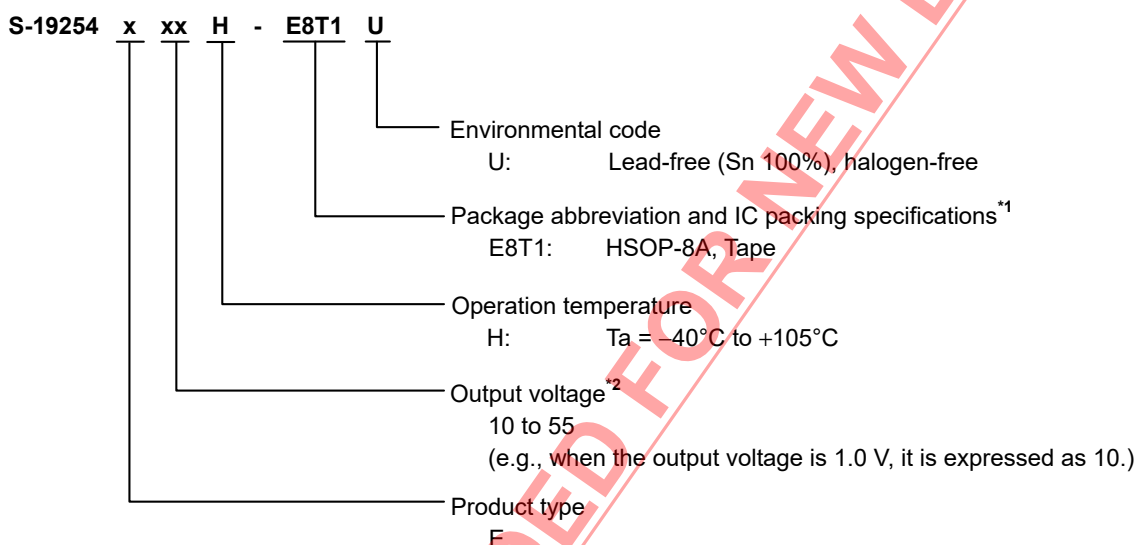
S-19254 x xx H - E8T1 U

Environmental code
U: Lead-free (Sn 100%), halogen-free

Package abbreviation and IC packing specifications$^{*1}$
E8T1: HSOP-8A, Tape

Operation temperature
H: Ta = −40°C to +105°C

Output voltage$^{*2}$
10 to 55
(e.g., when the output voltage is 1.0 V, it is expressed as 10.)

Product type
F

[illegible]ED FOR NEW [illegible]